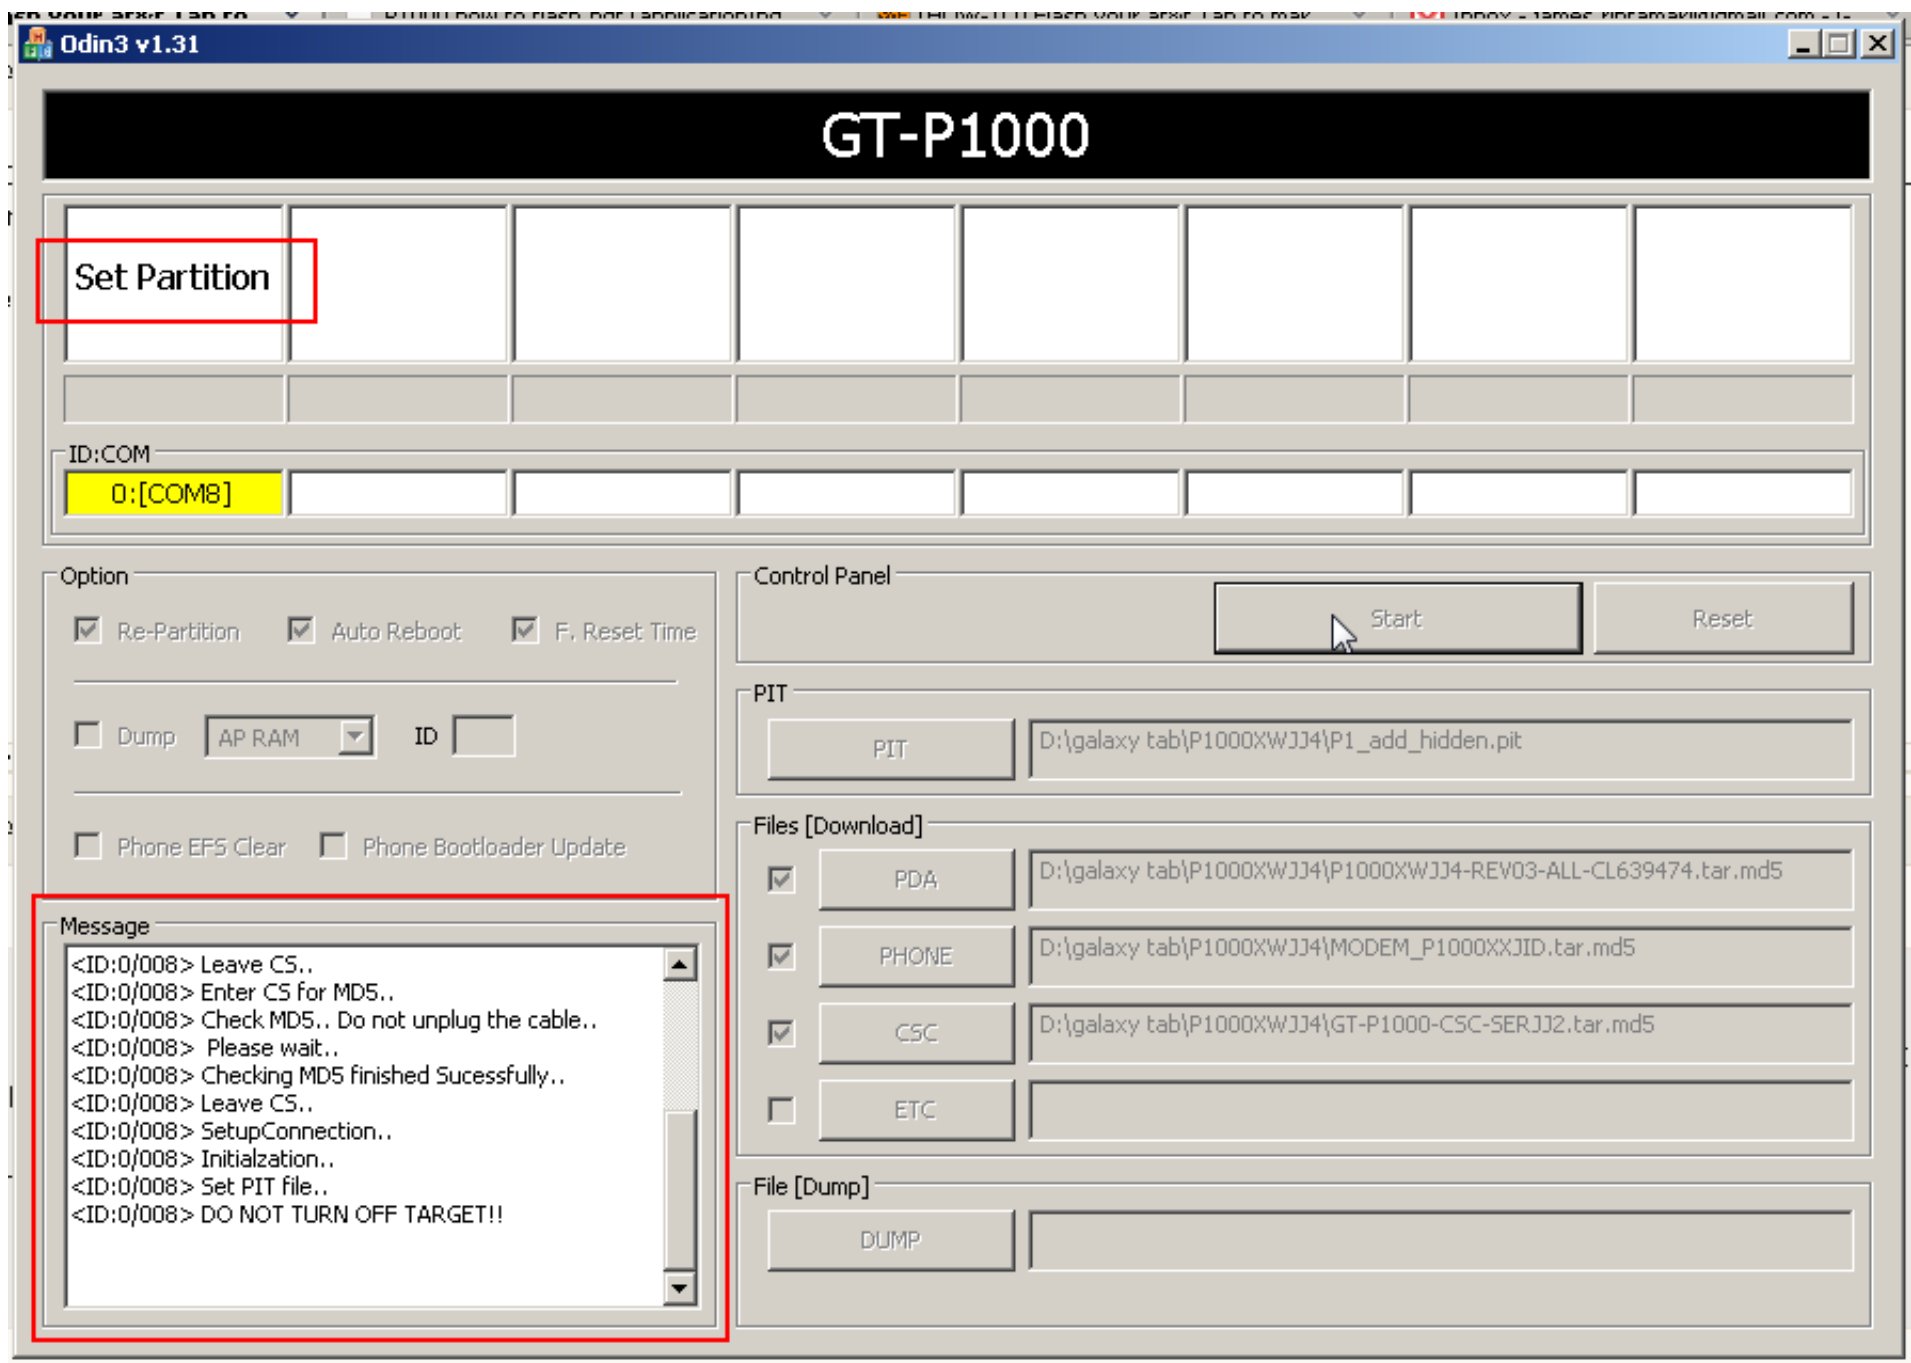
Odin3 v1.31

GT-P1000

Set Partition

ID:COM

0:[COM8]

Option

Re-Partition Auto Reboot F. Reset Time

Dump AP RAM ID

Phone EFS Clear Phone Bootloader Update

Message

<ID:0/008> Leave CS..
<ID:0/008> Enter CS for MD5..
<ID:0/008> Check MD5.. Do not unplug the cable..
<ID:0/008> Please wait..
<ID:0/008> Checking MD5 finished Sucessfully..
<ID:0/008> Leave CS..
<ID:0/008> SetupConnection..
<ID:0/008> Initialzation..
<ID:0/008> Set PIT file..
<ID:0/008> DO NOT TURN OFF TARGET!!

Control Panel

Start Reset

PIT

PIT D:\galaxy tab\P1000XWJJ4\P1_add_hidden.pit

Files [Download]

PDA D:\galaxy tab\P1000XWJJ4\P1000XWJJ4-REV03-ALL-CL639474.tar.md5

PHONE D:\galaxy tab\P1000XWJJ4\MODEM_P1000XXJID.tar.md5

CSC D:\galaxy tab\P1000XWJJ4\GT-P1000-CSC-SERJJ2.tar.md5

ETC

File [Dump]

DUMP